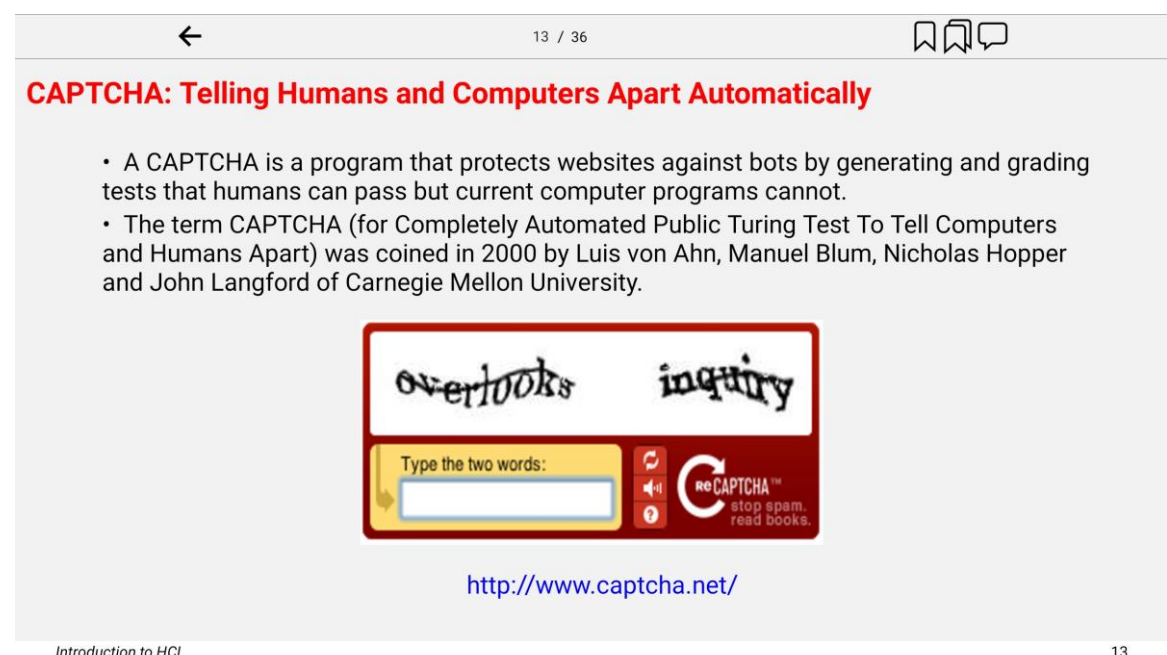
←

13 / 36

CAPTCHA: Telling Humans and Computers Apart Automatically

• A CAPTCHA is a program that protects websites against bots by generating and grading tests that humans can pass but current computer programs cannot.

• The term CAPTCHA (for Completely Automated Public Turing Test To Tell Computers and Humans Apart) was coined in 2000 by Luis von Ahn, Manuel Blum, Nicholas Hopper and John Langford of Carnegie Mellon University.

overlooks inquiry

Type the two words:

reCAPTCHA™ stop spam. read books.

http://www.captcha.net/

Introduction to HCI

13